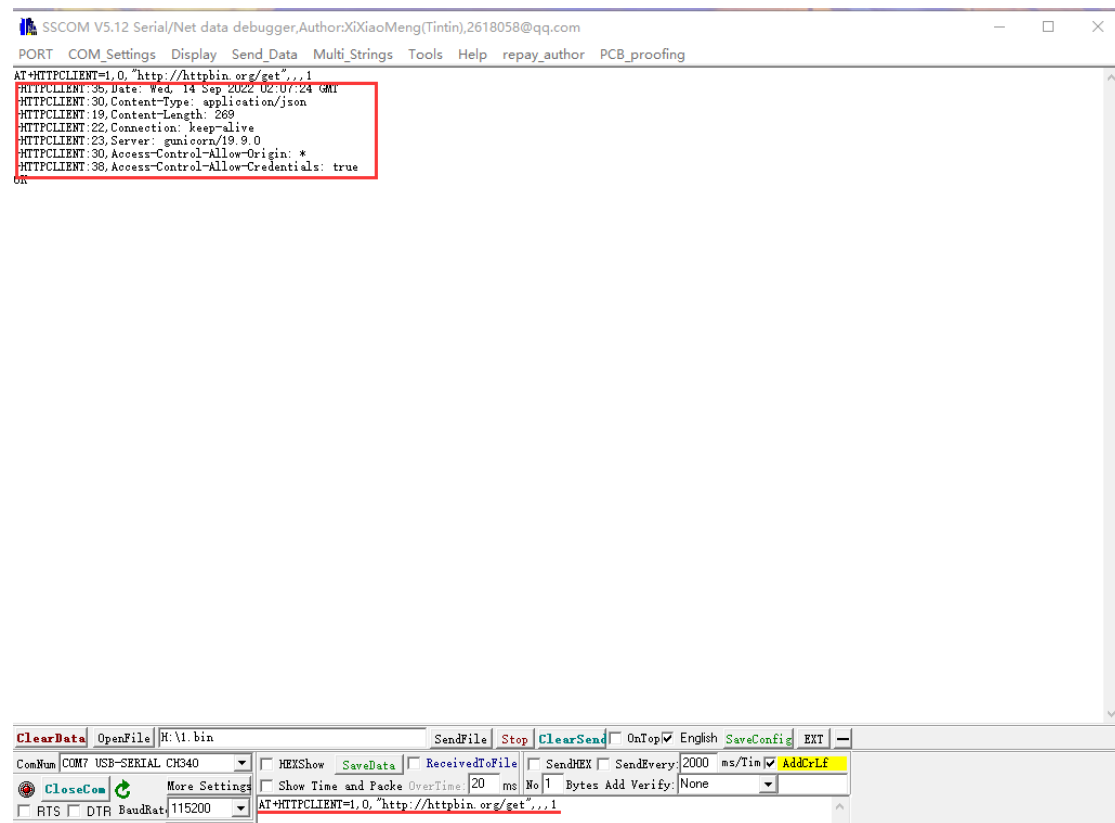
SSCOM V5.12 Serial/Net data debugger,Author:XiXiaoMeng(Tintin),2618058@qq.com

PORT COM_Settings Display Send_Data Multi_Strings Tools Help repay_author PCB_proofing

AT+HTTPCLIENT=1,0,"http://httpbin.org/get",,,1
+HTTPCLIENT:35,Date: Wed, 14 Sep 2022 02:07:24 GMT
+HTTPCLIENT:30,Content-Type: application/json
+HTTPCLIENT:19,Content-Length: 269
+HTTPCLIENT:22,Connection: keep-alive
+HTTPCLIENT:23,Server: gunicorn/19.9.0
+HTTPCLIENT:30,Access-Control-Allow-Origin: *
+HTTPCLIENT:38,Access-Control-Allow-Credentials: true
OK

ClearData OpenFile H:\1.bin SendFile Stop ClearSend OnTop English SaveConfig EXT

ComNum COM7 USB-SERIAL CH340 HEXShow SaveData ReceivedToFile SendHEX SendEvery: 2000 ms/Tim AddCrLf

CloseCom More Settings Show Time and Packe OverTime: 20 ms No 1 Bytes Add Verify: None

RTS DTR BaudRat 115200 AT+HTTPCLIENT=1,0,"http://httpbin.org/get",,,1